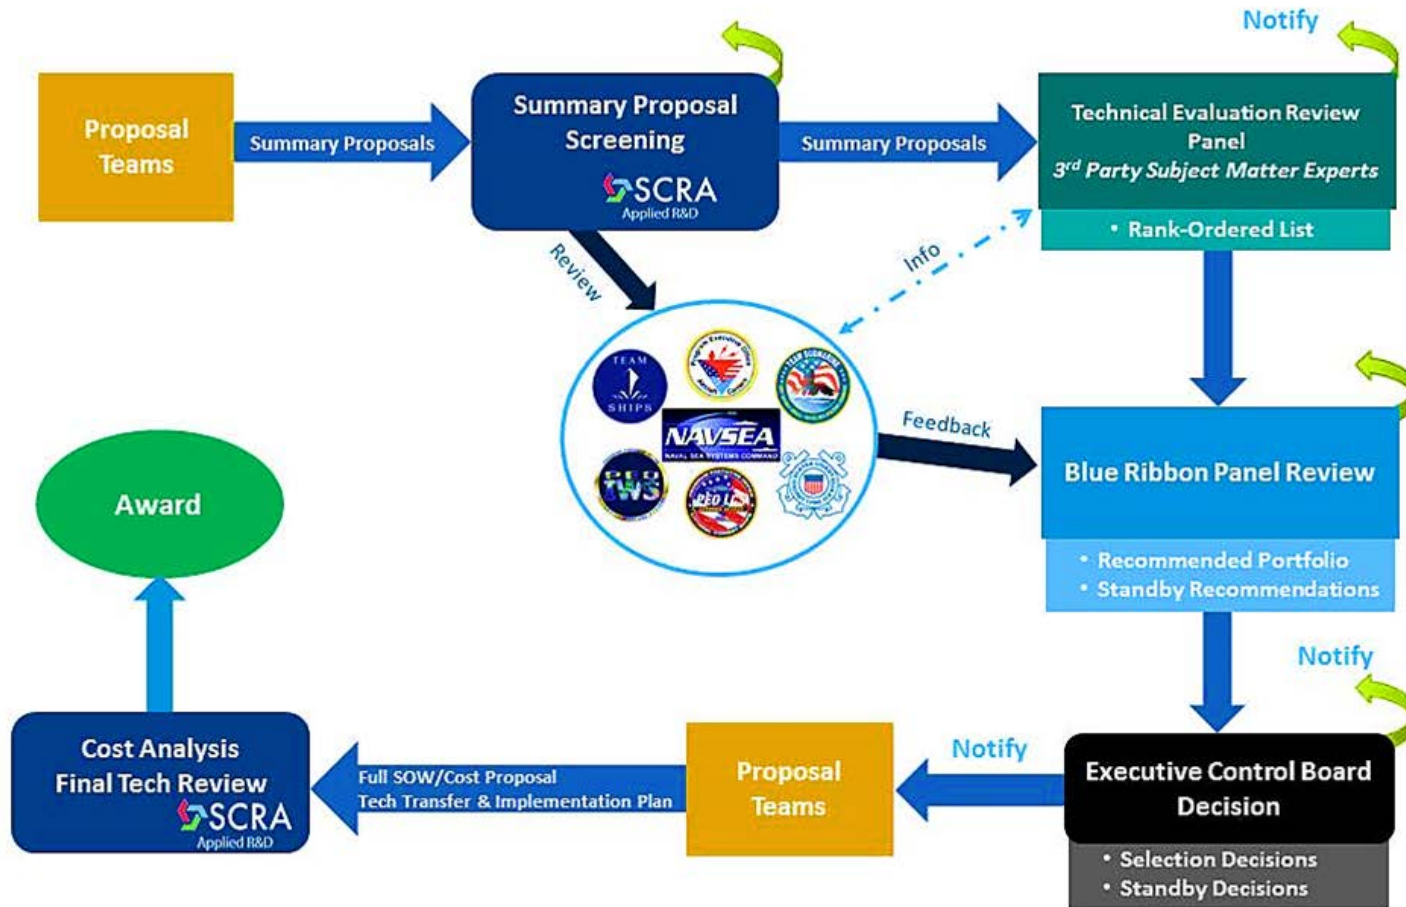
Proposal Teams

Summary Proposals

Summary Proposal Screening

SCRA
Applied R&D

Summary Proposals

Notify

Technical Evaluation Review Panel
3rd Party Subject Matter Experts

• Rank-Ordered List

Review

Info

TEAM SHIPS

NAVSEA
NAVAL SEA SYSTEMS COMMAND

PEO IWS

PEO LCS

Feedback

Blue Ribbon Panel Review

• Recommended Portfolio
• Standby Recommendations

Award

Notify

Cost Analysis
Final Tech Review

SCRA
Applied R&D

Full SOW/Cost Proposal
Tech Transfer & Implementation Plan

Proposal Teams

Notify

Executive Control Board Decision

• Selection Decisions
• Standby Decisions